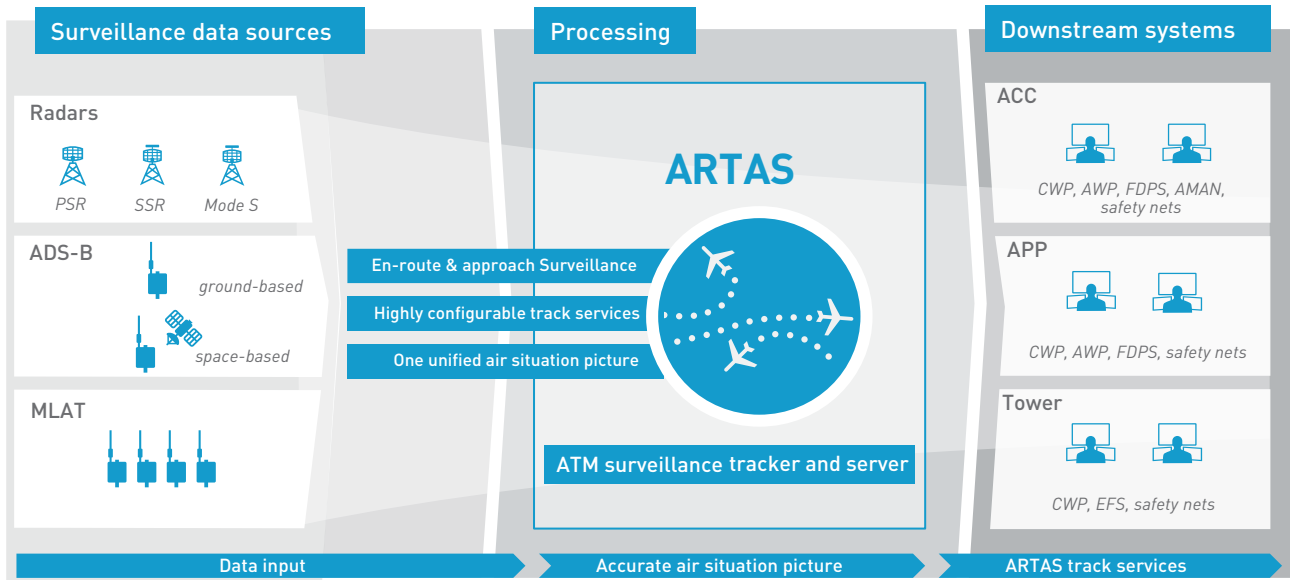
Surveillance data sources

Radars

PSR SSR Mode S

ADS-B

ground-based

space-based

MLAT

Processing

ARTAS

En-route & approach Surveillance

Highly configurable track services

One unified air situation picture

ATM surveillance tracker and server

Downstream systems

ACC

CWP, AWP, FDPS, AMAN, safety nets

APP

CWP, AWP, FDPS, safety nets

Tower

CWP, EFS, safety nets

Data input

Accurate air situation picture

ARTAS track services